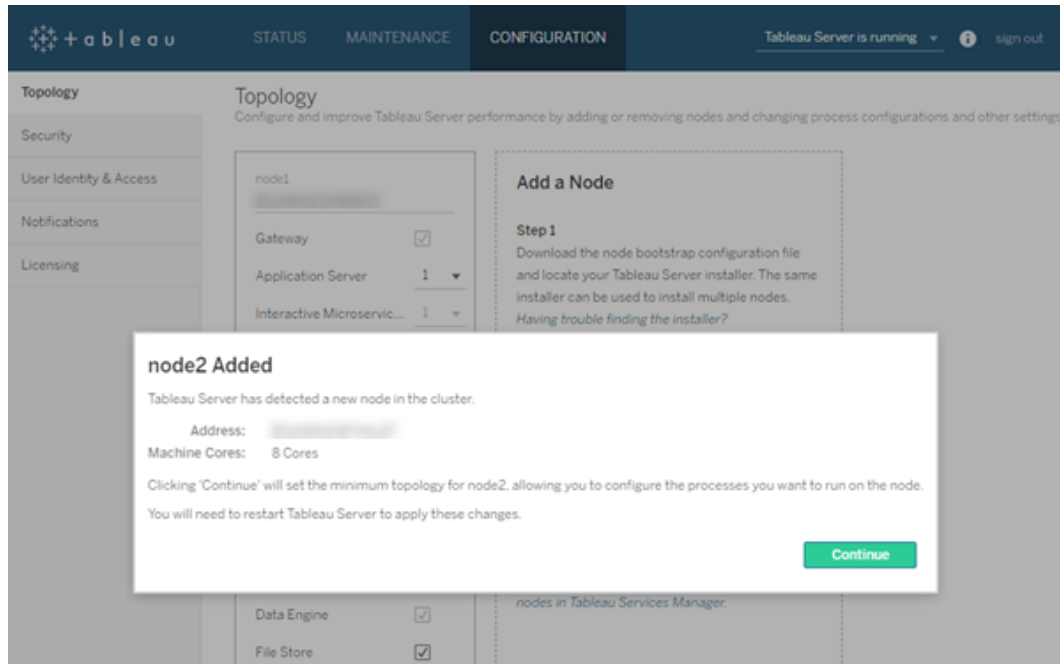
+ a b | e a u

STATUS MAINTENANCE CONFIGURATION

Tableau Server is running

sign out

Topology

Security

User Identity & Access

Notifications

Licensing

Topology

Configure and improve Tableau Server performance by adding or removing nodes and changing process configurations and other settings

node1

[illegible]

Gateway

Application Server 1

Interactive Microservic... 1

Add a Node

Step 1

Download the node bootstrap configuration file and locate your Tableau Server installer. The same installer can be used to install multiple nodes.

Having trouble finding the installer?

node2 Added

Tableau Server has detected a new node in the cluster.

Address: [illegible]

Machine Cores: 8 Cores

Clicking 'Continue' will set the minimum topology for node2, allowing you to configure the processes you want to run on the node.

You will need to restart Tableau Server to apply these changes.

Continue

Data Engine

File Store

nodes in Tableau Services Manager.